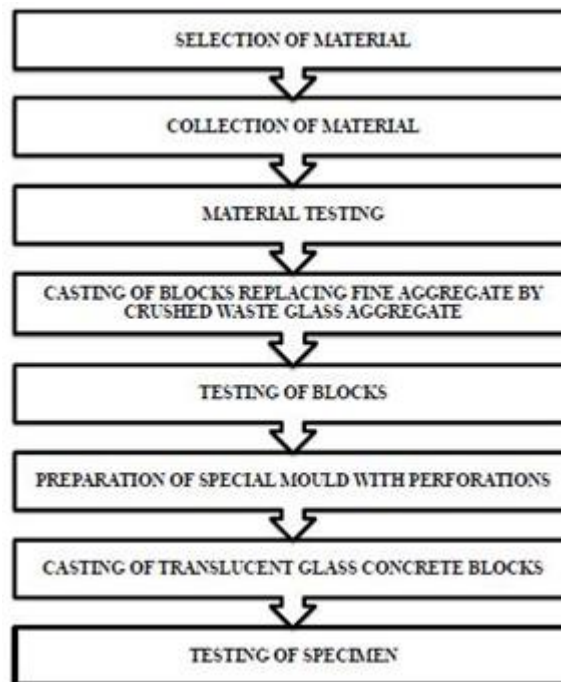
SELECTION OF MATERIAL

COLLECTION OF MATERIAL

MATERIAL TESTING

CASTING OF BLOCKS REPLACING FINE AGGREGATE BY CRUSHED WASTE GLASS AGGREGATE

TESTING OF BLOCKS

PREPARATION OF SPECIAL MOULD WITH PERFORATIONS

CASTING OF TRANSLUCENT GLASS CONCRETE BLOCKS

TESTING OF SPECIMEN